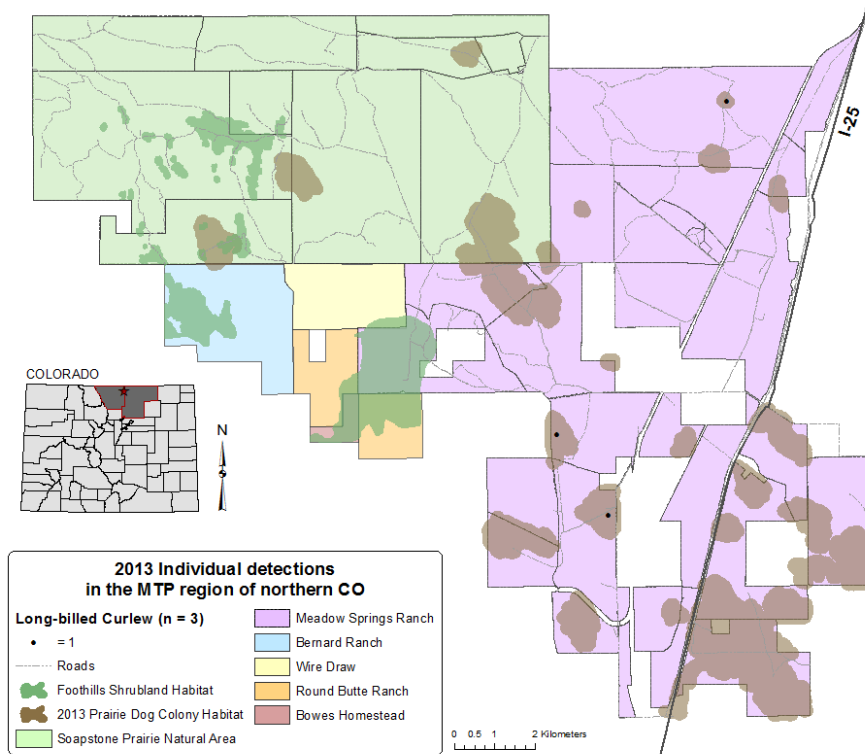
I-25

COLORADO

N

S

2013 Individual detections in the MTP region of northern CO

Long-billed Curlew (n = 3)

= 1

Roads

Foothills Shrubland Habitat

2013 Prairie Dog Colony Habitat

Soapstone Prairie Natural Area

Meadow Springs Ranch

Bernard Ranch

Wire Draw

Round Butte Ranch

Bowes Homestead

0 0.5 1 2 Kilometers